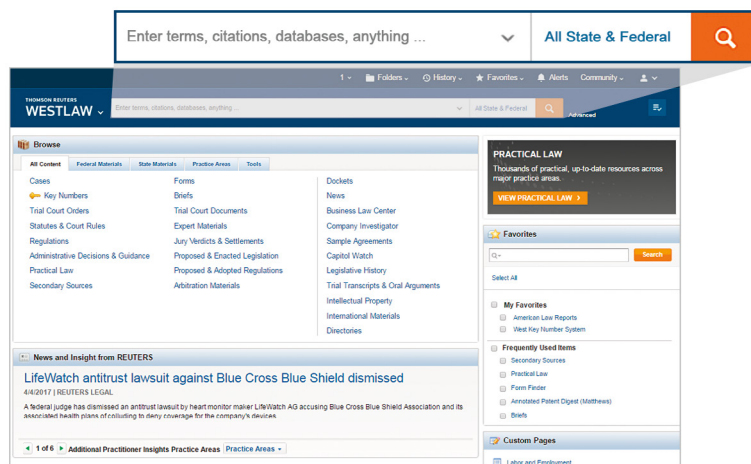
Enter terms, citations, databases, anything ...

All State & Federal

1 Folders History Favorites Alerts Community

THOMSON REUTERS
WESTLAW

Enter terms, citations, databases, anything ...

All State & Federal

Advanced

Browse

All Content | Federal Materials | State Materials | Practice Areas | Tools

Cases
Key Numbers
Trial Court Orders
Statutes & Court Rules
Regulations
Administrative Decisions & Guidance
Practical Law
Secondary Sources

Forms
Briefs
Trial Court Documents
Expert Materials
Jury Verdicts & Settlements
Proposed & Enacted Legislation
Proposed & Adopted Regulations
Arbitration Materials

Dockets
News
Business Law Center
Company Investigator
Sample Agreements
Capitol Watch
Legislative History
Trial Transcripts & Oral Arguments
Intellectual Property
International Materials
Directories

News and Insight from REUTERS

LifeWatch antitrust lawsuit against Blue Cross Blue Shield dismissed

4/4/2017 | REUTERS LEGAL

A federal judge has dismissed an antitrust lawsuit by heart monitor maker LifeWatch AG accusing Blue Cross Blue Shield Association and its associated health plans of colluding to deny coverage for the company's devices.

1 of 6 Additional Practitioner Insights Practice Areas Practice Areas

PRACTICAL LAW

Thousands of practical, up-to-date resources across major practice areas.

VIEW PRACTICAL LAW

Favorites

Search

Select All

My Favorites
American Law Reports
West Key Number System

Frequently Used Items
Secondary Sources
Practical Law
Form Finder
Annotated Patent Digest (Matthews)
Briefs

Custom Pages

Labor and Employment